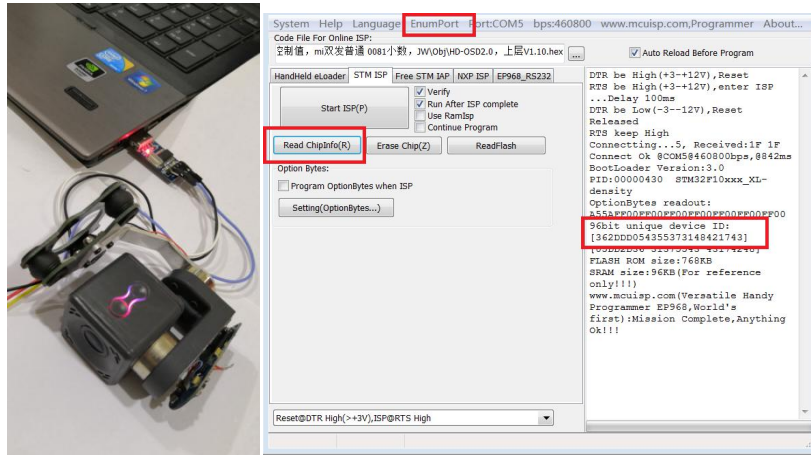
System Help Language EnumPort Port:COM5 bps:460800 www.mcuisp.com,Programmer About...

Code File For Online ISP:

空制值，mi双发普通 0081小数，JW\Obj\HD-OSD2.0，上层V1.10.hex ...

Auto Reload Before Program

HandHeld eLoader | STM ISP | Free STM IAP | NXP ISP | EP968_RS232

Start ISP(P)

Verify

Run After ISP complete

Use RamIsp

Continue Program

Read ChipInfo(R)

Erase Chip(Z)

ReadFlash

Option Bytes:

Program OptionBytes when ISP

Setting(OptionBytes...)

Reset@DTR High(>+3V),ISP@RTS High

DTR be High(+3-+12V),Reset
RTS be High(+3-+12V),enter ISP
...Delay 100ms
DTR be Low(-3--12V),Reset Released
RTS keep High
Connecting...5, Received:1F 1F
Connect Ok @COM5@460800bps,@842ms
BootLoader Version:3.0
PID:00000430 STM32F10xxx_XL-density
OptionBytes readout:
A55AFF00FF00FF00FF00FF00FF00
96bit unique device ID:
[362DDD054355373148421743]
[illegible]
FLASH ROM size:768KB
SRAM size:96KB(For reference only!!!)
www.mcuisp.com(Versatile Handy Programmer EP968,World's first):Mission Complete,Anything Ok!!!